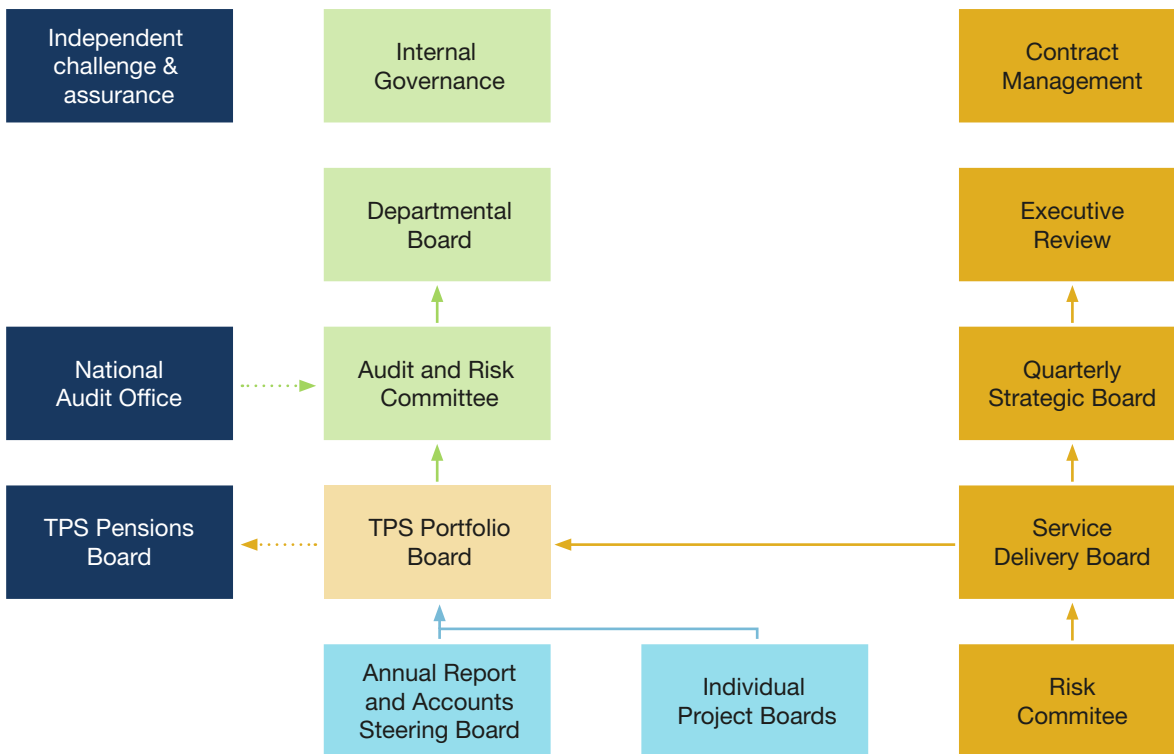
Independent challenge & assurance

Internal Governance

Contract Management

Departmental Board

Executive Review

National Audit Office

Audit and Risk Committee

Quarterly Strategic Board

TPS Pensions Board

TPS Portfolio Board

Service Delivery Board

Annual Report and Accounts Steering Board

Individual Project Boards

Risk Commitee